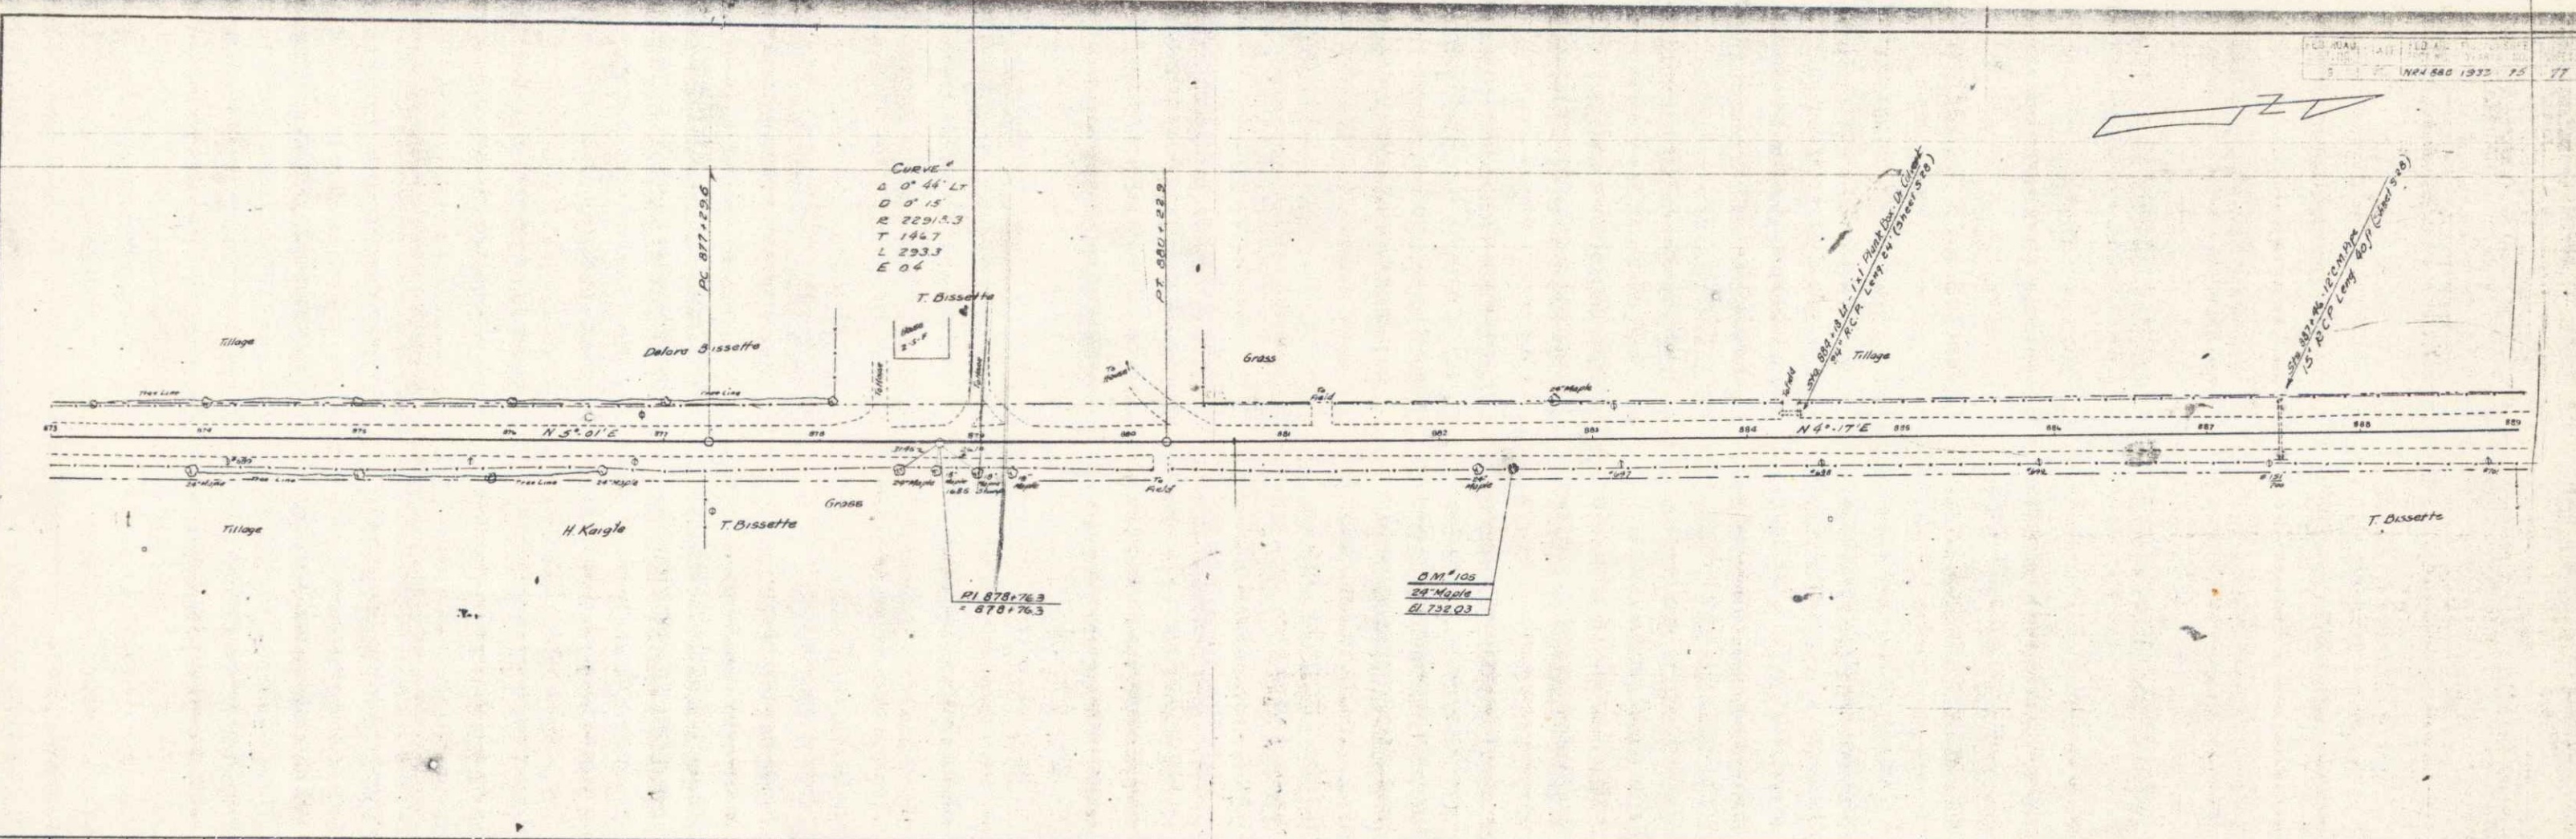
| FED. ROAD | STATE | FED. AID | | |
|---|---|---|---|---|
| 5 | | NR 4 880 | 1933 | 95 | 77 |

Curve
Δ 0° 44' Lt
D 0° 15
R 22918.3
T 146.7
L 293.3
E 0.4

P.C. 877+29.6

P.T. 880+22.9

T. Bissette

Tillage

Delora Bissette

Grass

Tillage

Sta. 883+18 Lt. 1x1 Plank Box Ck. Culvert 24" R.C.P. Leng. 24' (Sheet 528)

Sta. 887+46 12" C.M. Pipe 15" R.C.P. Leng. 40' (Sheet 528)

Tree Line

24" Maple

N 5° 01' E

N 4° 17' E

873

874

875

876

877

878

879

880

881

882

883

884

885

886

887

888

889

To Field

To House

Tillage

H. Kaigle

T. Bissette

Grass

T. Bissette

P.I. 878+76.3
= 878+76.3

B.M.# 105
24" Maple
El. 732.03